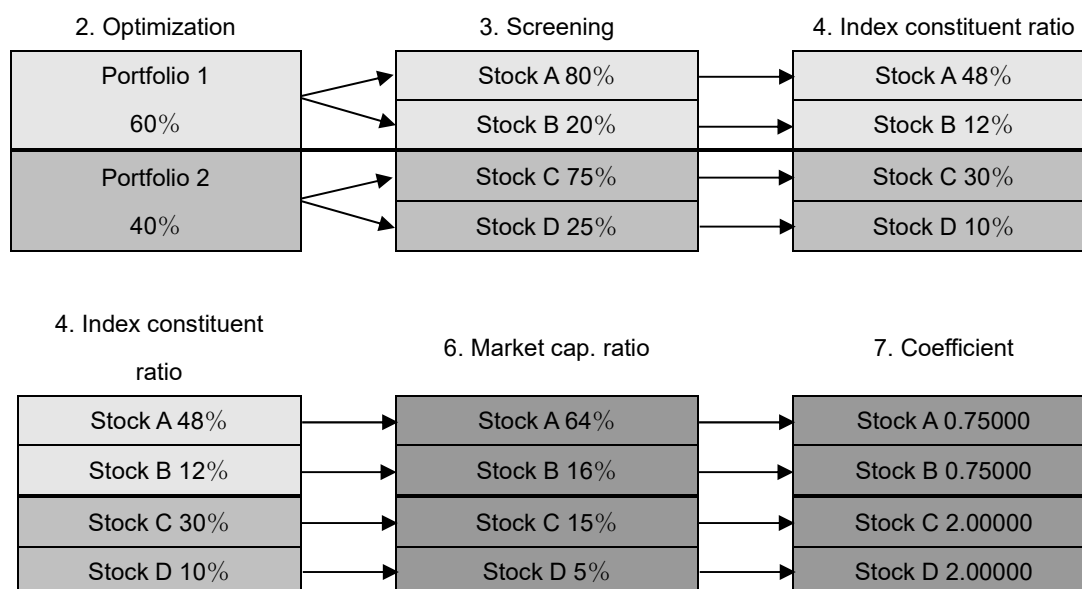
2. Optimization

3. Screening

4. Index constituent ratio

Portfolio 1
60%

Stock A 80%
Stock B 20%

Stock A 48%
Stock B 12%

Portfolio 2
40%

Stock C 75%
Stock D 25%

Stock C 30%
Stock D 10%

4. Index constituent ratio

6. Market cap. ratio

7. Coefficient

Stock A 48%
Stock B 12%
Stock C 30%
Stock D 10%

Stock A 64%
Stock B 16%
Stock C 15%
Stock D 5%

Stock A 0.75000
Stock B 0.75000
Stock C 2.00000
Stock D 2.00000